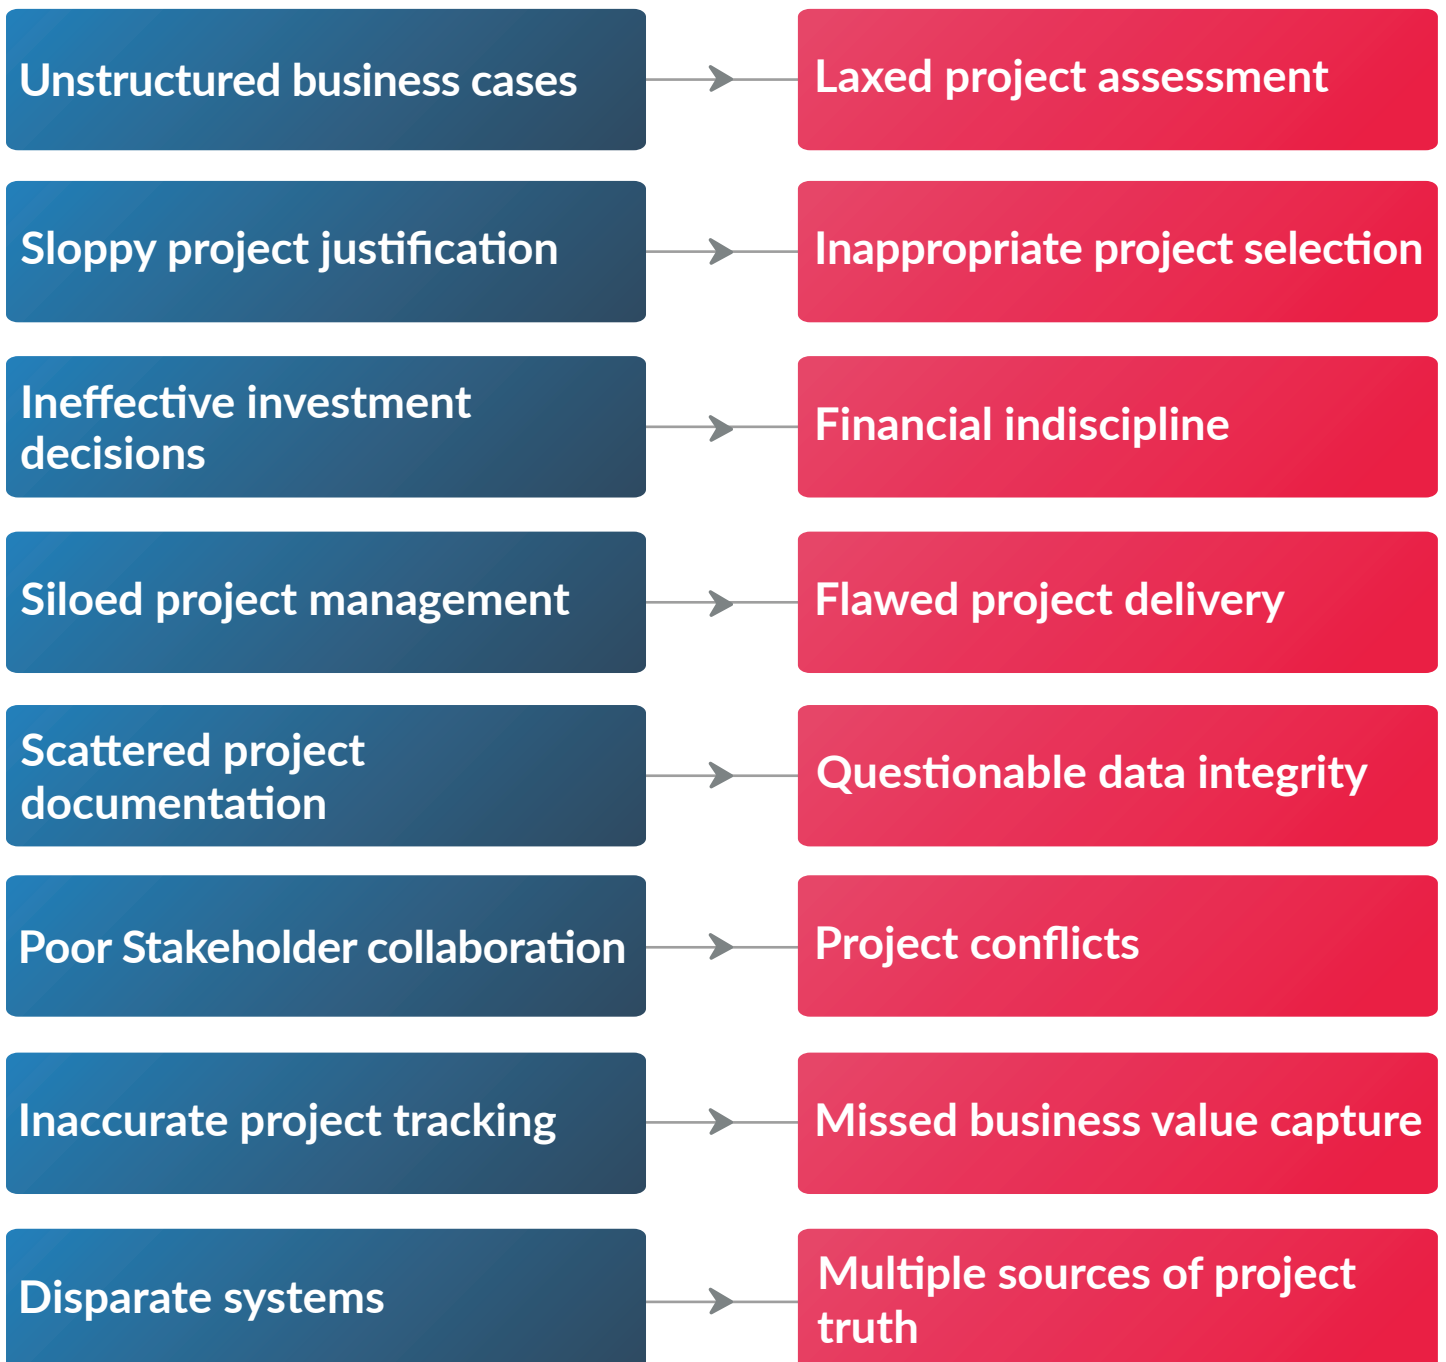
Unstructured business cases

Laxed project assessment

Sloppy project justification

Inappropriate project selection

Ineffective investment decisions

Financial indiscipline

Siloed project management

Flawed project delivery

Scattered project documentation

Questionable data integrity

Poor Stakeholder collaboration

Project conflicts

Inaccurate project tracking

Missed business value capture

Disparate systems

Multiple sources of project truth